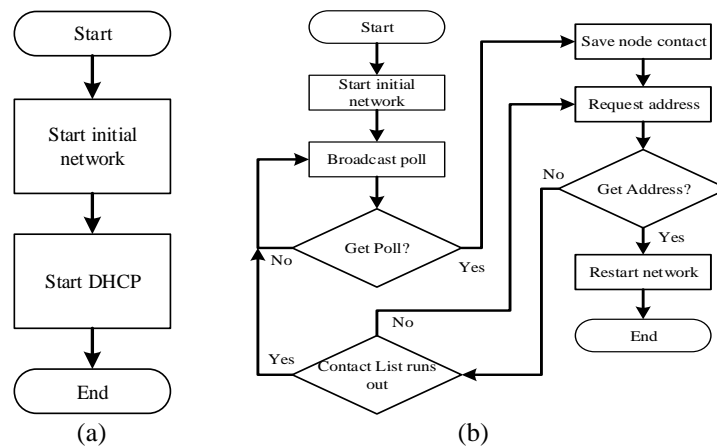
Start

Start initial network

Start DHCP

End

(a)

Start

Start initial network

Broadcast poll

Get Poll?

No

Yes

Save node contact

Request address

No

Get Address?

Yes

Restart network

End

No

Yes

Contact List runs out

(b)